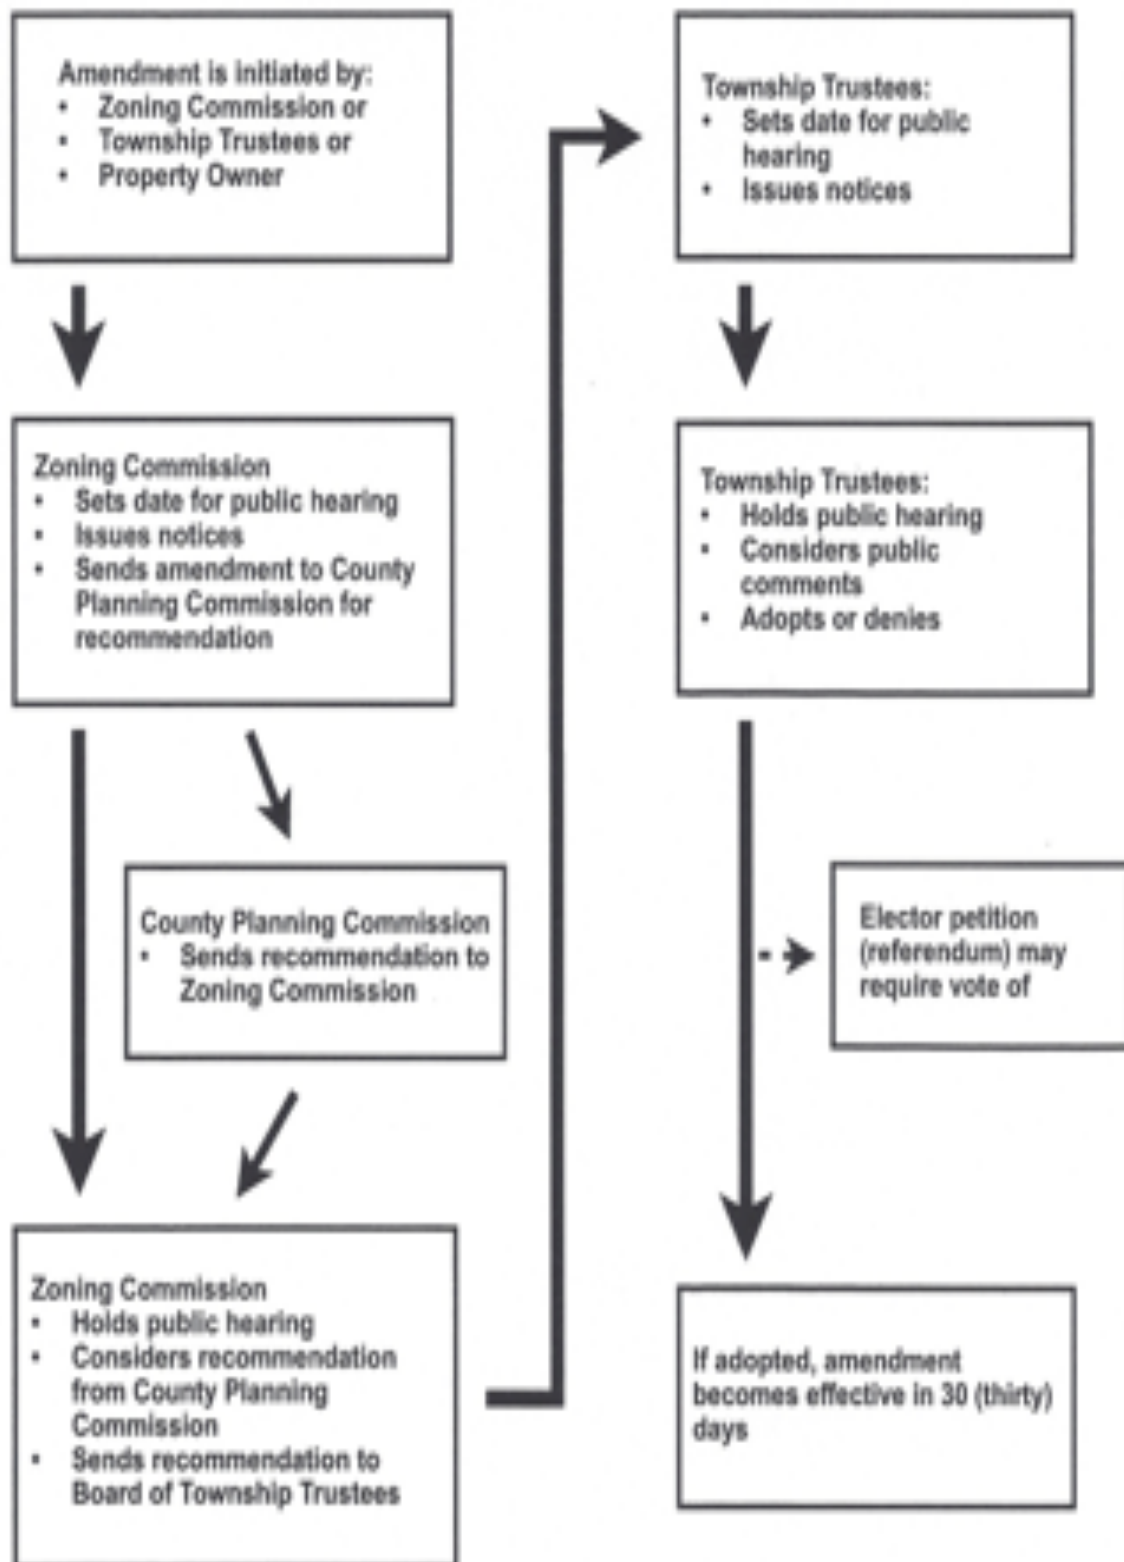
Amendment is initiated by:
- Zoning Commission or
- Township Trustees or
- Property Owner

Zoning Commission
- Sets date for public hearing
- Issues notices
- Sends amendment to County Planning Commission for recommendation

County Planning Commission
- Sends recommendation to Zoning Commission

Zoning Commission
- Holds public hearing
- Considers recommendation from County Planning Commission
- Sends recommendation to Board of Township Trustees

Township Trustees:
- Sets date for public hearing
- Issues notices

Township Trustees:
- Holds public hearing
- Considers public comments
- Adopts or denies

Elector petition (referendum) may require vote of

If adopted, amendment becomes effective in 30 (thirty) days